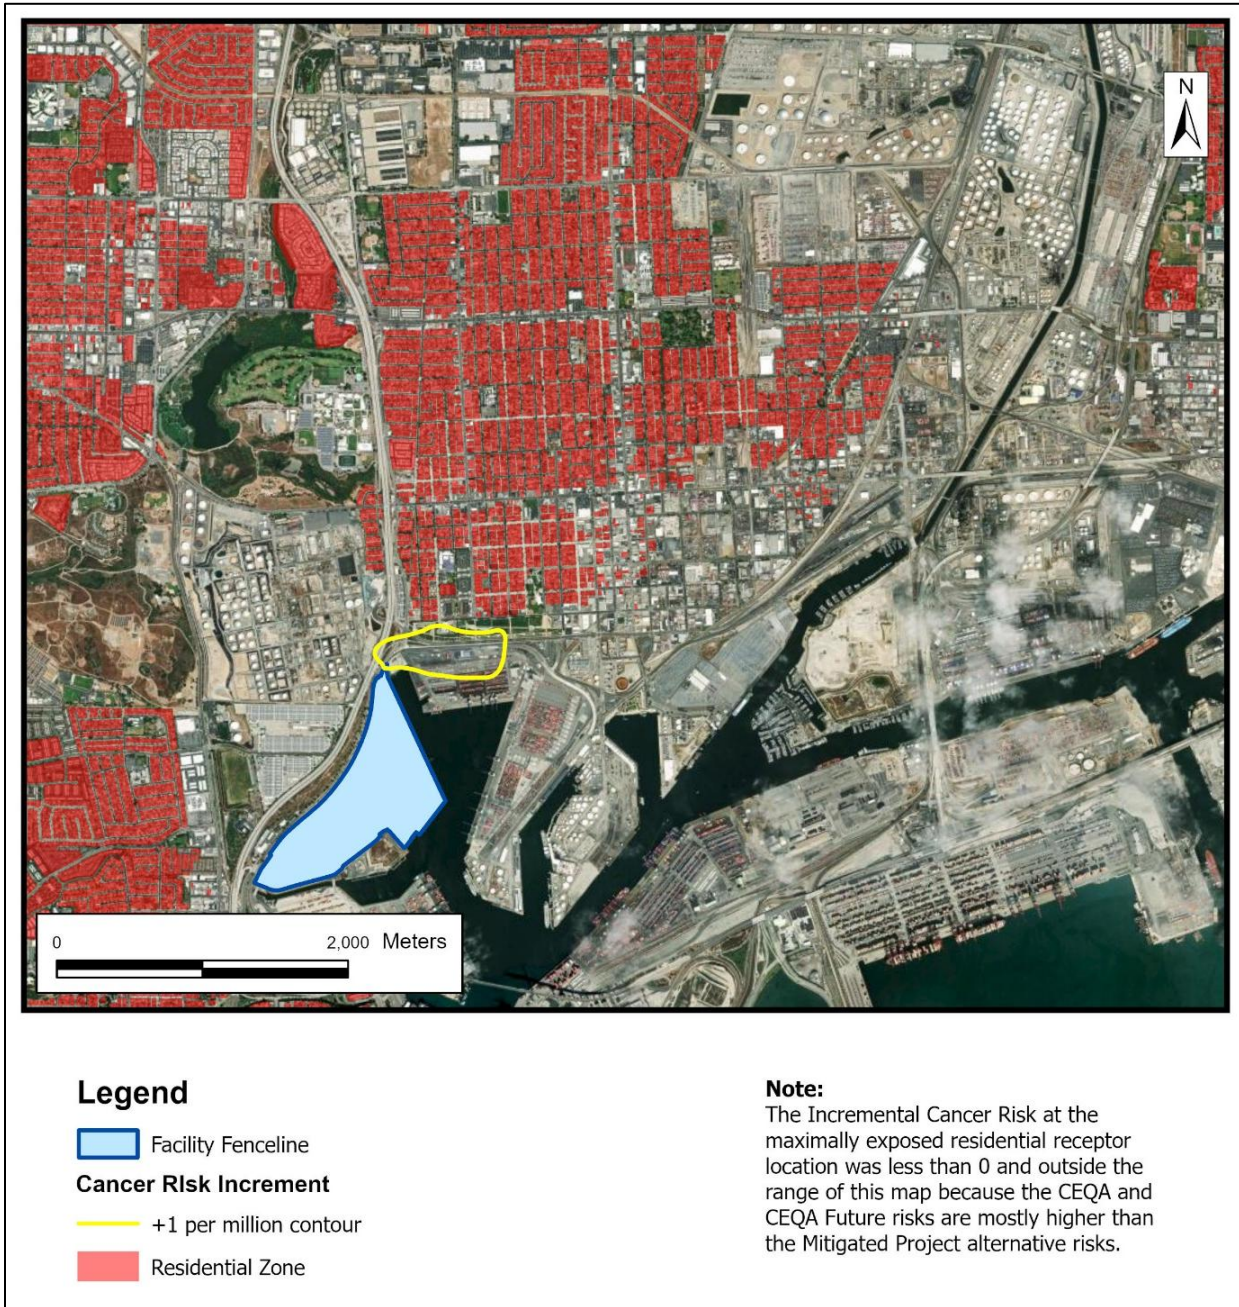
N

0 2,000 Meters

Legend

Facility Fenceline

Cancer RIsk Increment

+1 per million contour

Residential Zone

Note:
The Incremental Cancer Risk at the maximally exposed residential receptor location was less than 0 and outside the range of this map because the CEQA and CEQA Future risks are mostly higher than the Mitigated Project alternative risks.